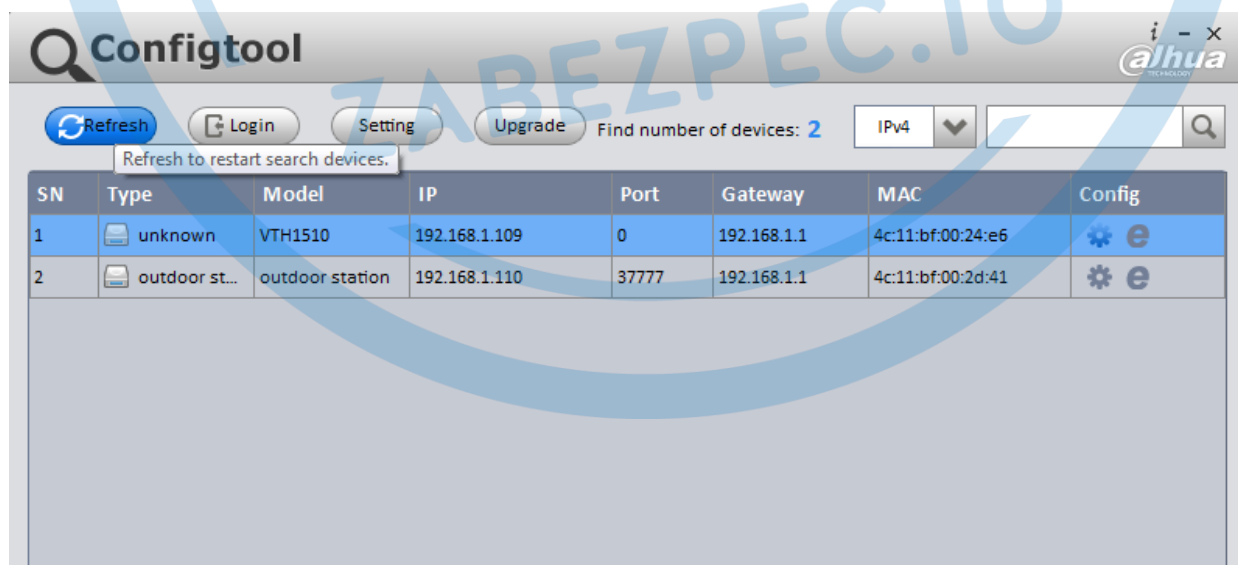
Configtool

ZABEZPEC.IO

i – ×

alhua TECHNOLOGY

Refresh Login Setting Upgrade Find number of devices: 2 IPv4

Refresh to restart search devices.

| SN | Type | Model | IP | Port | Gateway | MAC | Config |
|---|---|---|---|---|---|---|---|
| 1 | unknown | VTH1510 | 192.168.1.109 | 0 | 192.168.1.1 | 4c:11:bf:00:24:e6 | |
| 2 | outdoor st... | outdoor station | 192.168.1.110 | 37777 | 192.168.1.1 | 4c:11:bf:00:2d:41 | |